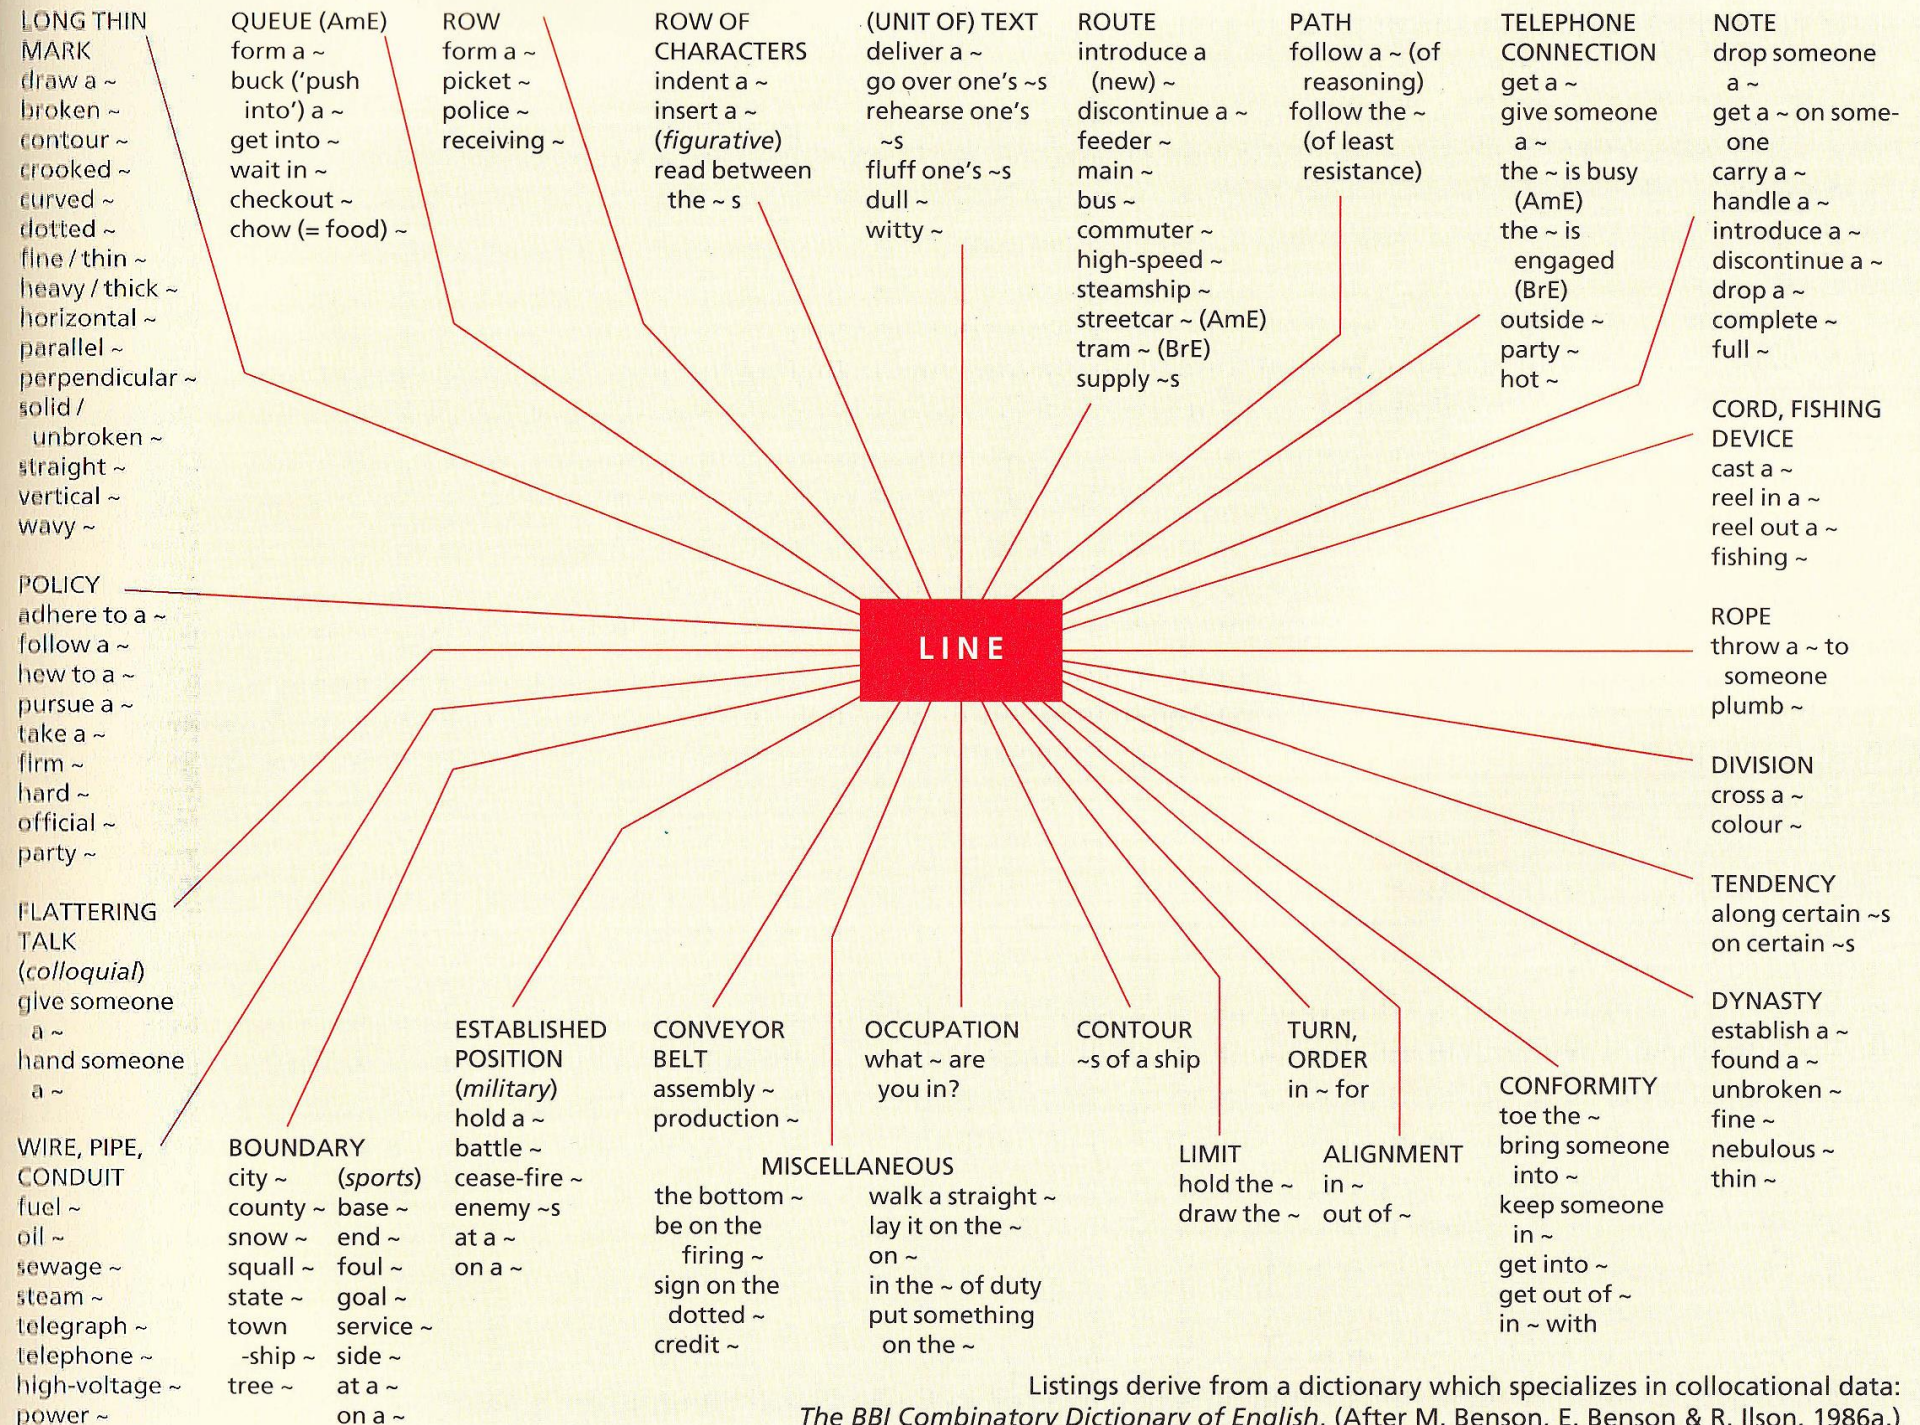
LONG THIN MARK
draw a ~
broken ~
contour ~
crooked ~
curved ~
dotted ~
fine / thin ~
heavy / thick ~
horizontal ~
parallel ~
perpendicular ~
solid / unbroken ~
straight ~
vertical ~
wavy ~

QUEUE (AmE)
form a ~
buck ('push into') a ~
get into ~
wait in ~
checkout ~
chow (= food) ~

ROW
form a ~
picket ~
police ~
receiving ~

ROW OF CHARACTERS
indent a ~
insert a ~
(*figurative*)
read between the ~ s

(UNIT OF) TEXT
deliver a ~
go over one's ~s
rehearse one's ~s
fluff one's ~s
dull ~
witty ~

ROUTE
introduce a (new) ~
discontinue a ~
feeder ~
main ~
bus ~
commuter ~
high-speed ~
steamship ~
streetcar ~ (AmE)
tram ~ (BrE)
supply ~s

PATH
follow a ~ (of reasoning)
follow the ~ (of least resistance)

TELEPHONE CONNECTION
get a ~
give someone a ~
the ~ is busy (AmE)
the ~ is engaged (BrE)
outside ~
party ~
hot ~

NOTE
drop someone a ~
get a ~ on someone
carry a ~
handle a ~
introduce a ~
discontinue a ~
drop a ~
complete ~
full ~

CORD, FISHING DEVICE
cast a ~
reel in a ~
reel out a ~
fishing ~

POLICY
adhere to a ~
follow a ~
hew to a ~
pursue a ~
take a ~
firm ~
hard ~
official ~
party ~

LINE

ROPE
throw a ~ to someone
plumb ~

DIVISION
cross a ~
colour ~

TENDENCY
along certain ~s
on certain ~s

FLATTERING TALK
(*colloquial*)
give someone a ~
hand someone a ~

DYNASTY
establish a ~
found a ~
unbroken ~
fine ~
nebulous ~
thin ~

ESTABLISHED POSITION
(*military*)
hold a ~
battle ~
cease-fire ~
enemy ~s
at a ~
on a ~

CONVEYOR BELT
assembly ~
production ~

OCCUPATION
what ~ are you in?

CONTOUR
~s of a ship

TURN, ORDER
in ~ for

CONFORMITY
toe the ~
bring someone into ~
keep someone in ~
get into ~
get out of ~
in ~ with

WIRE, PIPE, CONDUIT
fuel ~
oil ~
sewage ~
steam ~
telegraph ~
telephone ~
high-voltage ~
power ~

BOUNDARY
city ~
county ~
snow ~
squall ~
state ~
town -ship ~
tree ~
(*sports*)
base ~
end ~
foul ~
goal ~
service ~
side ~
at a ~
on a ~

MISCELLANEOUS
the bottom ~
be on the firing ~
sign on the dotted ~
credit ~
walk a straight ~
lay it on the ~
on ~
in the ~ of duty
put something on the ~

LIMIT
hold the ~
draw the ~

ALIGNMENT
in ~
out of ~

Listings derive from a dictionary which specializes in collocational data: *The BBI Combinatory Dictionary of English*. (After M. Benson, E. Benson & R. Ilson, 1986a.)